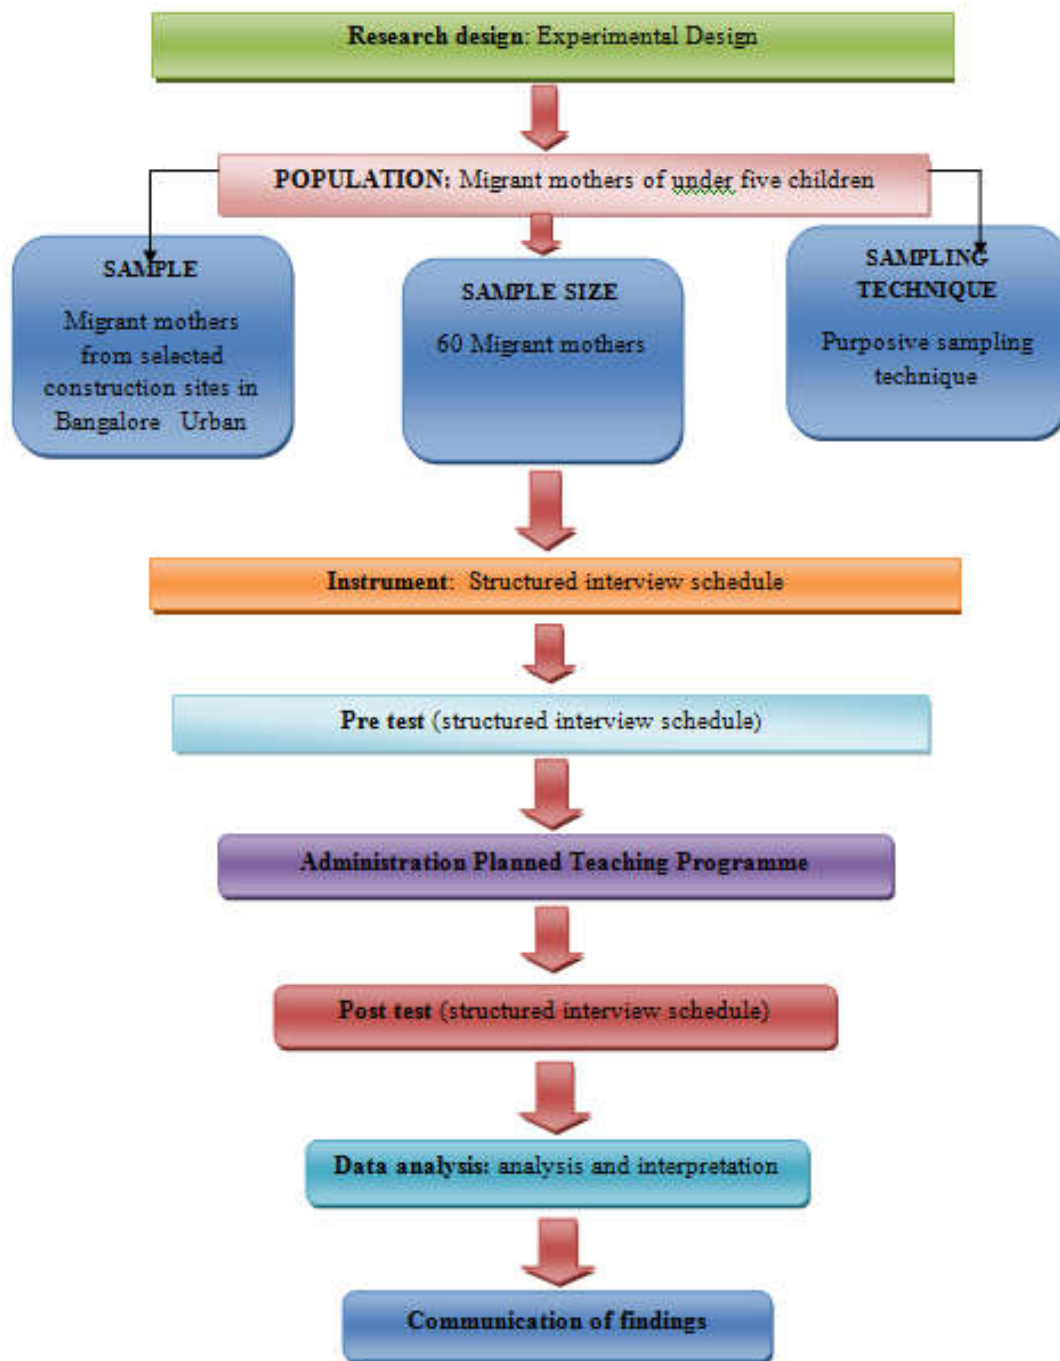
Research design: Experimental Design

POPULATION: Migrant mothers of under five children

SAMPLE

Migrant mothers from selected construction sites in Bangalore Urban

SAMPLE SIZE

60 Migrant mothers

SAMPLING TECHNIQUE

Purposive sampling technique

Instrument: Structured interview schedule

Pre test (structured interview schedule)

Administration Planned Teaching Programme

Post test (structured interview schedule)

Data analysis: analysis and interpretation

Communication of findings